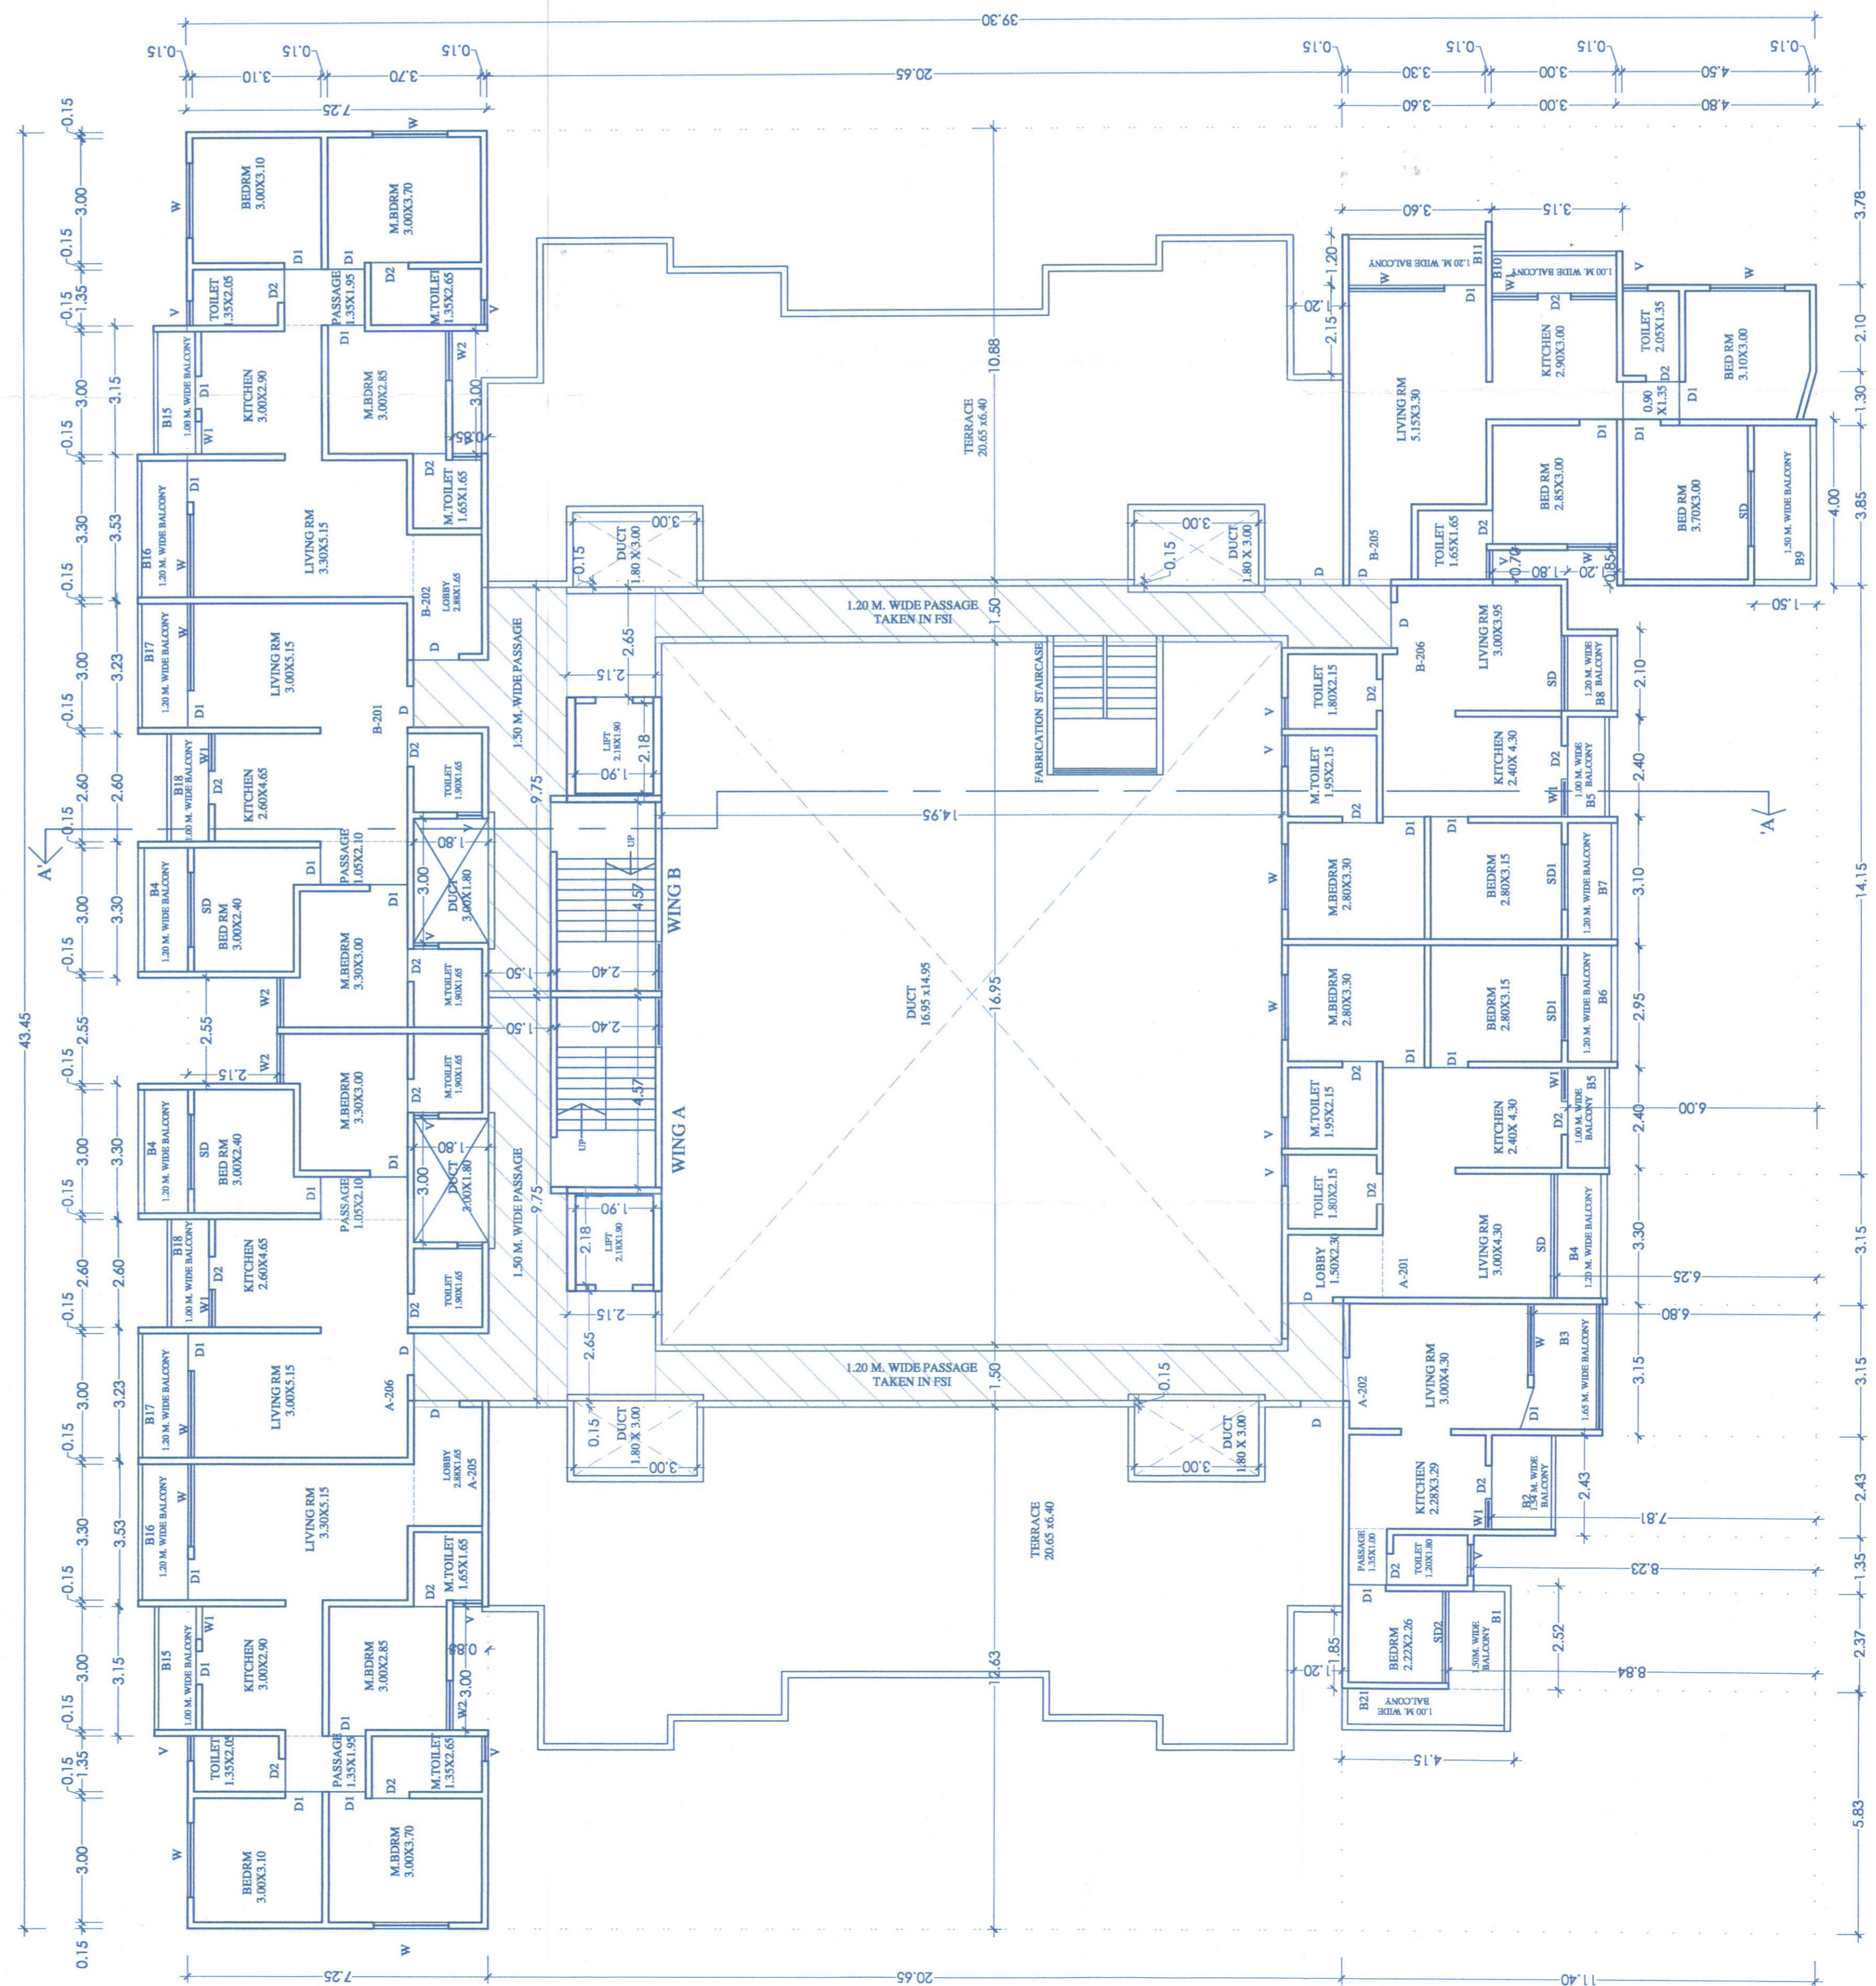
39.30
0.15 3.10 0.15 3.70 0.15 20.65 0.15 3.30 0.15 3.00 0.15 4.50 0.15
7.25 3.60 3.00 4.80

BEDRM 3.00X3.10
M.BDRM 3.00X3.70
TOILET 1.35X2.05
PASSAGE 1.35X1.95
M.TOILET 1.35X2.65
KITCHEN 3.00X2.90
M.BDRM 3.00X2.85
B15 1.00 M. WIDE BALCONY
B16 1.20 M. WIDE BALCONY
LIVING RM 3.30X5.15
M.TOILET 1.65X1.65
B-202 LOBBY 2.88X1.65
B17 1.20 M. WIDE BALCONY
LIVING RM 3.00X5.15
B-201
B18 1.00 M. WIDE BALCONY
KITCHEN 2.60X4.65
TOILET 1.90X1.65
B4 1.20 M. WIDE BALCONY
BED RM 3.00X2.40
PASSAGE 1.05X2.10
M.BEDRM 3.30X3.00
DUCT 3.00X1.80
M.TOILET 1.90X1.65
A-206
LOBBY 2.88X1.65 A-205

TERRACE 20.65 x6.40
10.88
DUCT 1.80 X 3.00
1.20 M. WIDE PASSAGE TAKEN IN FSI
1.50 M. WIDE PASSAGE
FABRICATION STAIRCASE
LIFT 2.18X1.90
14.95
WING B
WING A
DUCT 16.95 x14.95
16.95
9.75
12.63
UP

1.20 M. WIDE BALCONY B11
B10 1.00 M. WIDE BALCONY
LIVING RM 5.15X3.30
KITCHEN 2.90X3.00
TOILET 2.05X1.35
BED RM 3.10X3.00
BED RM 2.85X3.00
TOILET 1.65X1.65
B-205
BED RM 3.70X3.00
1.50 M. WIDE BALCONY B9
B-206
LIVING RM 3.00X3.95
1.20 M. WIDE BALCONY B8
TOILET 1.80X2.15
M.TOILET 1.95X2.15
KITCHEN 2.40X 4.30
1.00 M. WIDE BALCONY B5
M.BEDRM 2.80X3.30
BEDRM 2.80X3.15
1.20 M. WIDE BALCONY B7
1.20 M. WIDE BALCONY B6
LOBBY 1.50X2.30
A-201
LIVING RM 3.00X4.30
B4 1.20 M. WIDE BALCONY
A-202
B3 1.65 M. WIDE BALCONY
KITCHEN 2.28X3.29
B2 1.00 M. WIDE BALCONY
PASSAGE 1.35X1.00
TOILET 1.20X1.80
BEDRM 2.22X2.26
1.50M. WIDE BALCONY B1
B21 1.00 M. WIDE BALCONY
A' 'A

43.45
0.15 3.00 0.15 1.35 0.15 3.00 0.15 3.30 0.15 3.00 0.15 2.60 0.15 3.00 0.15 2.55 0.15 3.00 0.15 2.60 0.15 3.00 0.15 3.30 0.15 3.00 0.15 1.35 0.15 3.00 0.15
3.15 3.53 3.23 2.60 3.30 2.55 3.30 2.60 3.23 3.53 3.15
3.78 2.10 1.30 3.85 4.00 1.50 14.15 2.10 2.40 3.10 2.95 2.40 3.30 3.15 3.15 3.15 2.43 1.35 2.37 5.83
6.00 6.25 6.80 7.81 8.23 8.84 2.52 4.15
7.25 20.65 11.40